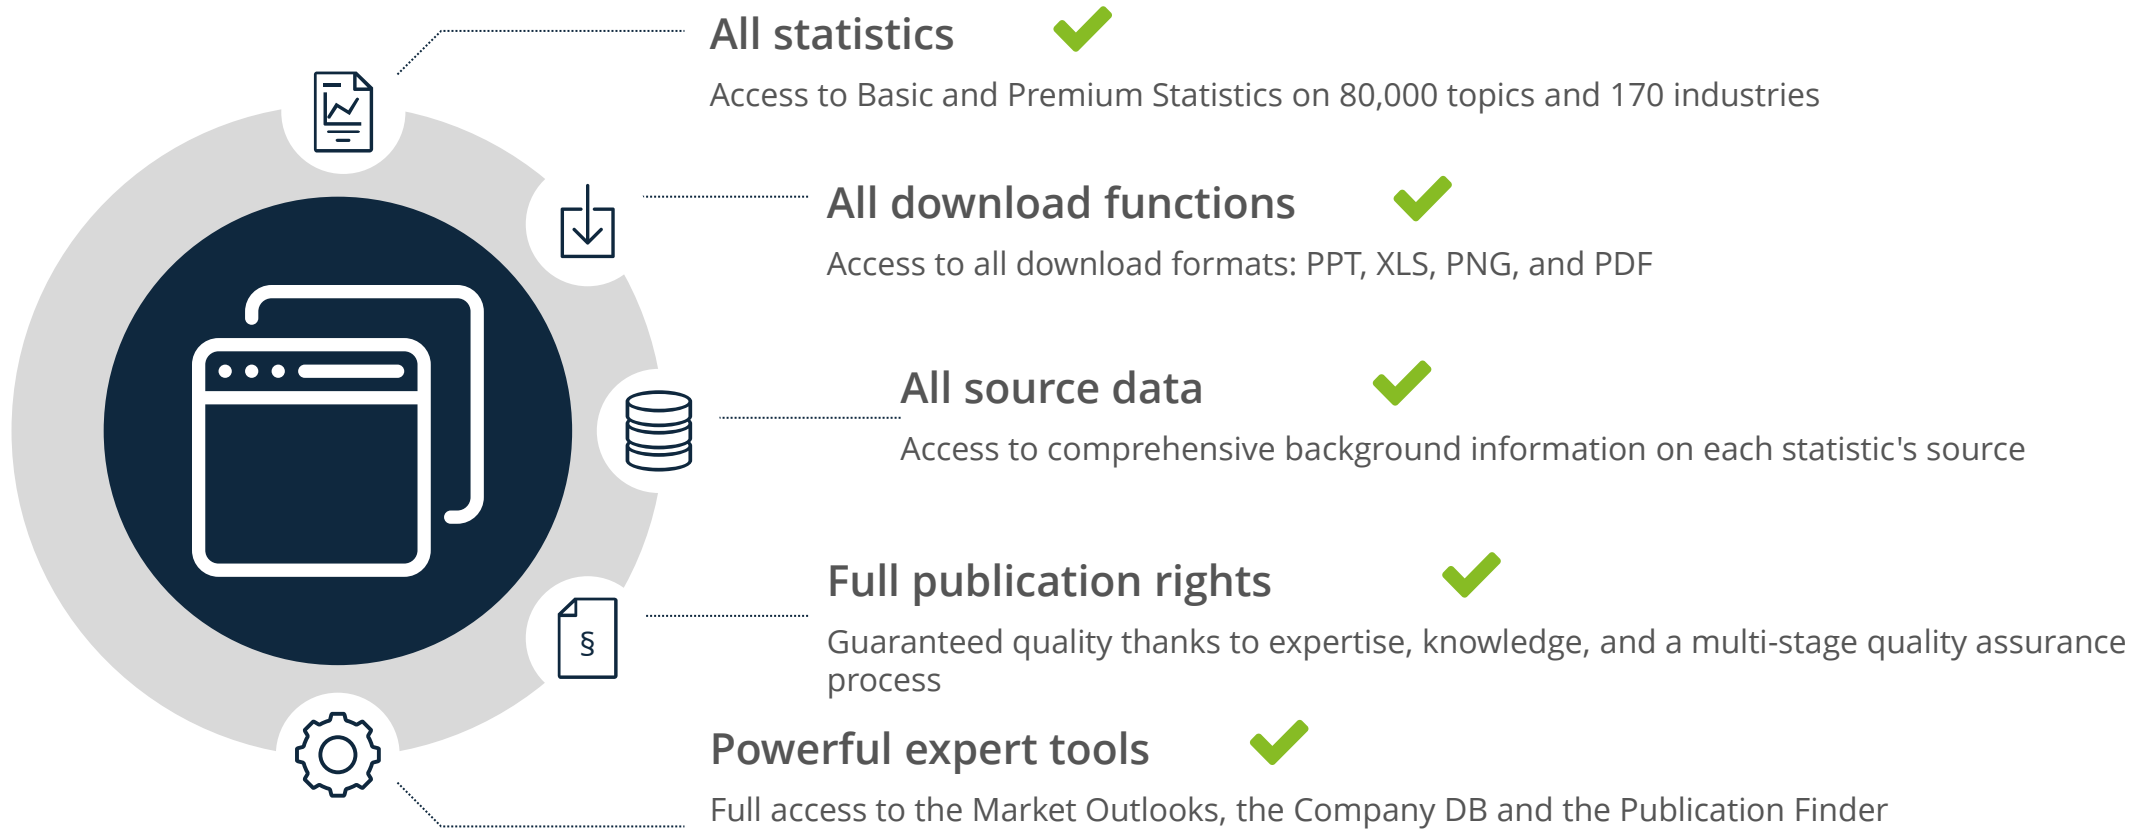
§

All statistics

Access to Basic and Premium Statistics on 80,000 topics and 170 industries

All download functions

Access to all download formats: PPT, XLS, PNG, and PDF

All source data

Access to comprehensive background information on each statistic's source

Full publication rights

Guaranteed quality thanks to expertise, knowledge, and a multi-stage quality assurance process

Powerful expert tools

Full access to the Market Outlooks, the Company DB and the Publication Finder